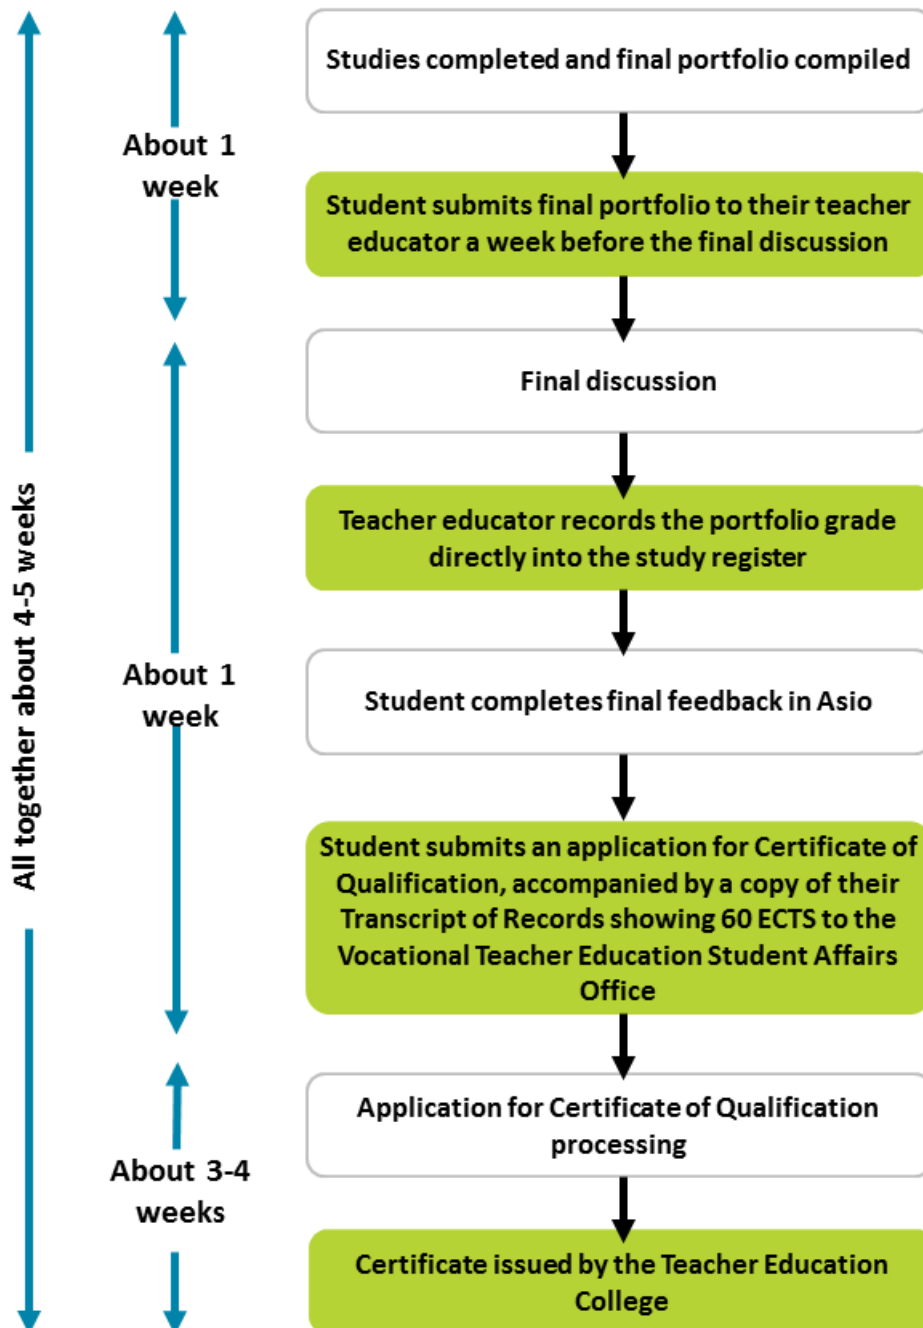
All together about 4-5 weeks

About 1 week

Studies completed and final portfolio compiled

Student submits final portfolio to their teacher educator a week before the final discussion

About 1 week

Final discussion

Teacher educator records the portfolio grade directly into the study register

Student completes final feedback in Asio

Student submits an application for Certificate of Qualification, accompanied by a copy of their Transcript of Records showing 60 ECTS to the Vocational Teacher Education Student Affairs Office

About 3-4 weeks

Application for Certificate of Qualification processing

Certificate issued by the Teacher Education College